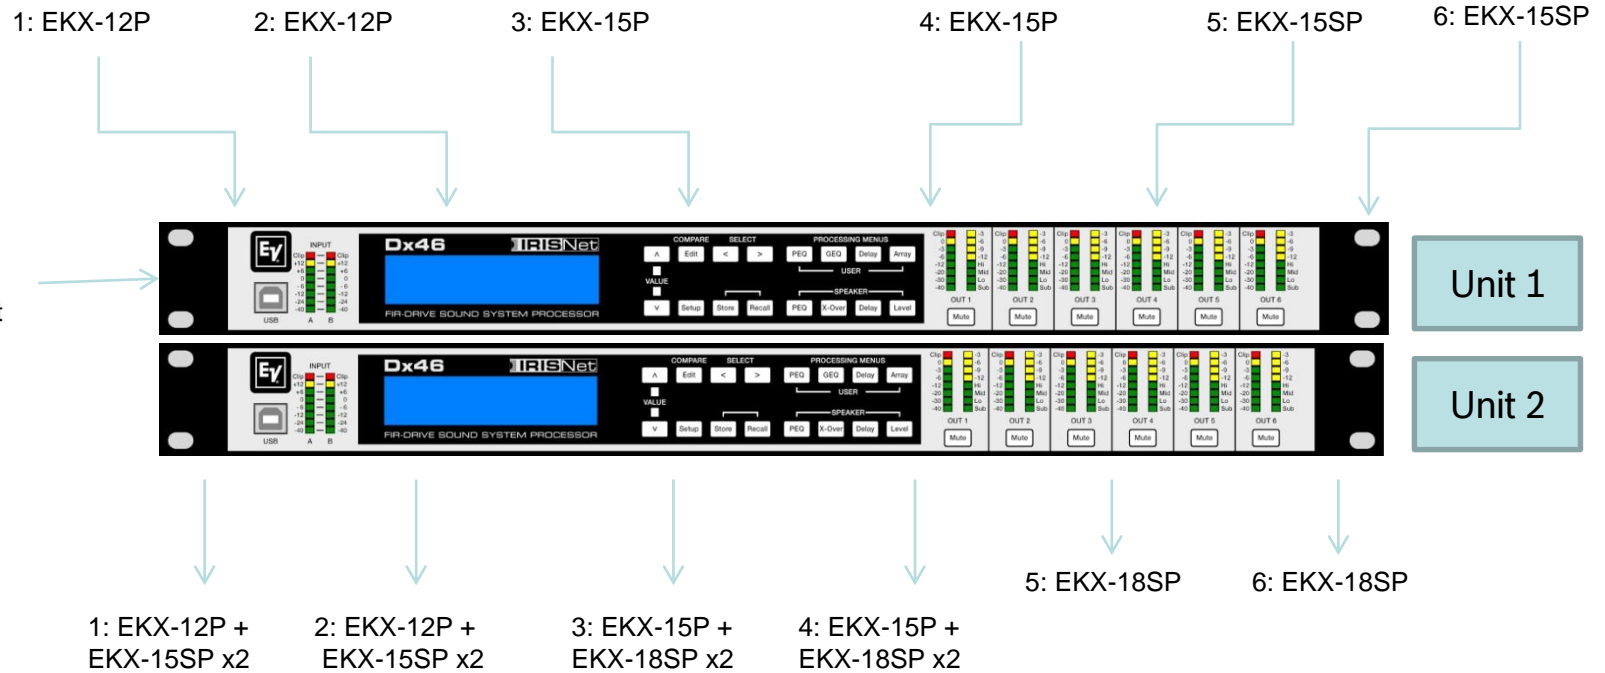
1: EKX-12P
2: EKX-12P
3: EKX-15P
4: EKX-15P
5: EKX-15SP
6: EKX-15SP

INPUT
Clip +12 +6 0 -3 -6 -12 -24 -40
A B
USB
Dx46
IRISNet
FIR-DRIVE SOUND SYSTEM PROCESSOR
COMPARE SELECT PROCESSING MENUS
Edit < > PEQ GEQ Delay Array
USER
VALUE
SPEAKER
Setup Store Recall PEQ X-Over Delay Level
Clip 0 -3 -6 -12 -20 -30 -40 Hi Mid Lo Sub
OUT 1 OUT 2 OUT 3 OUT 4 OUT 5 OUT 6
Mute

Unit 1

INPUT
Clip +12 +6 0 -3 -6 -12 -24 -40
A B
USB
Dx46
IRISNet
FIR-DRIVE SOUND SYSTEM PROCESSOR
COMPARE SELECT PROCESSING MENUS
Edit < > PEQ GEQ Delay Array
USER
VALUE
SPEAKER
Setup Store Recall PEQ X-Over Delay Level
OUT 1 OUT 2 OUT 3 OUT 4 OUT 5 OUT 6
Mute

Unit 2

5: EKX-18SP
6: EKX-18SP

1: EKX-12P + EKX-15SP x2
2: EKX-12P + EKX-15SP x2
3: EKX-15P + EKX-18SP x2
4: EKX-15P + EKX-18SP x2